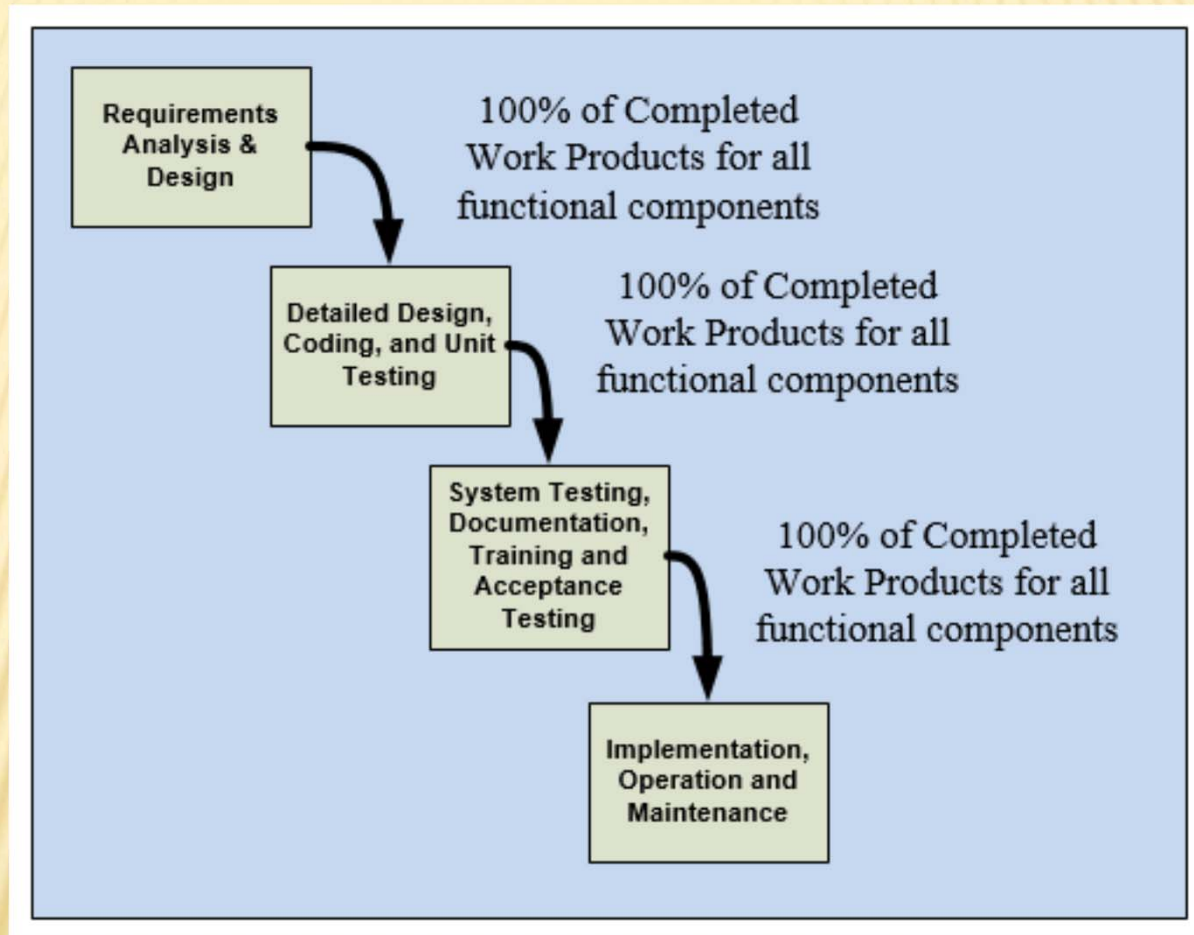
Requirements Analysis & Design

100% of Completed Work Products for all functional components

Detailed Design, Coding, and Unit Testing

100% of Completed Work Products for all functional components

System Testing, Documentation, Training and Acceptance Testing

100% of Completed Work Products for all functional components

Implementation, Operation and Maintenance